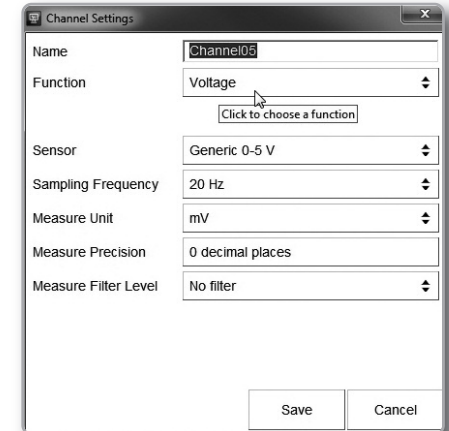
Channel Settings

Name Channel05

Function Voltage

Click to choose a function

Sensor Generic 0-5 V

Sampling Frequency 20 Hz

Measure Unit mV

Measure Precision 0 decimal places

Measure Filter Level No filter

Save Cancel